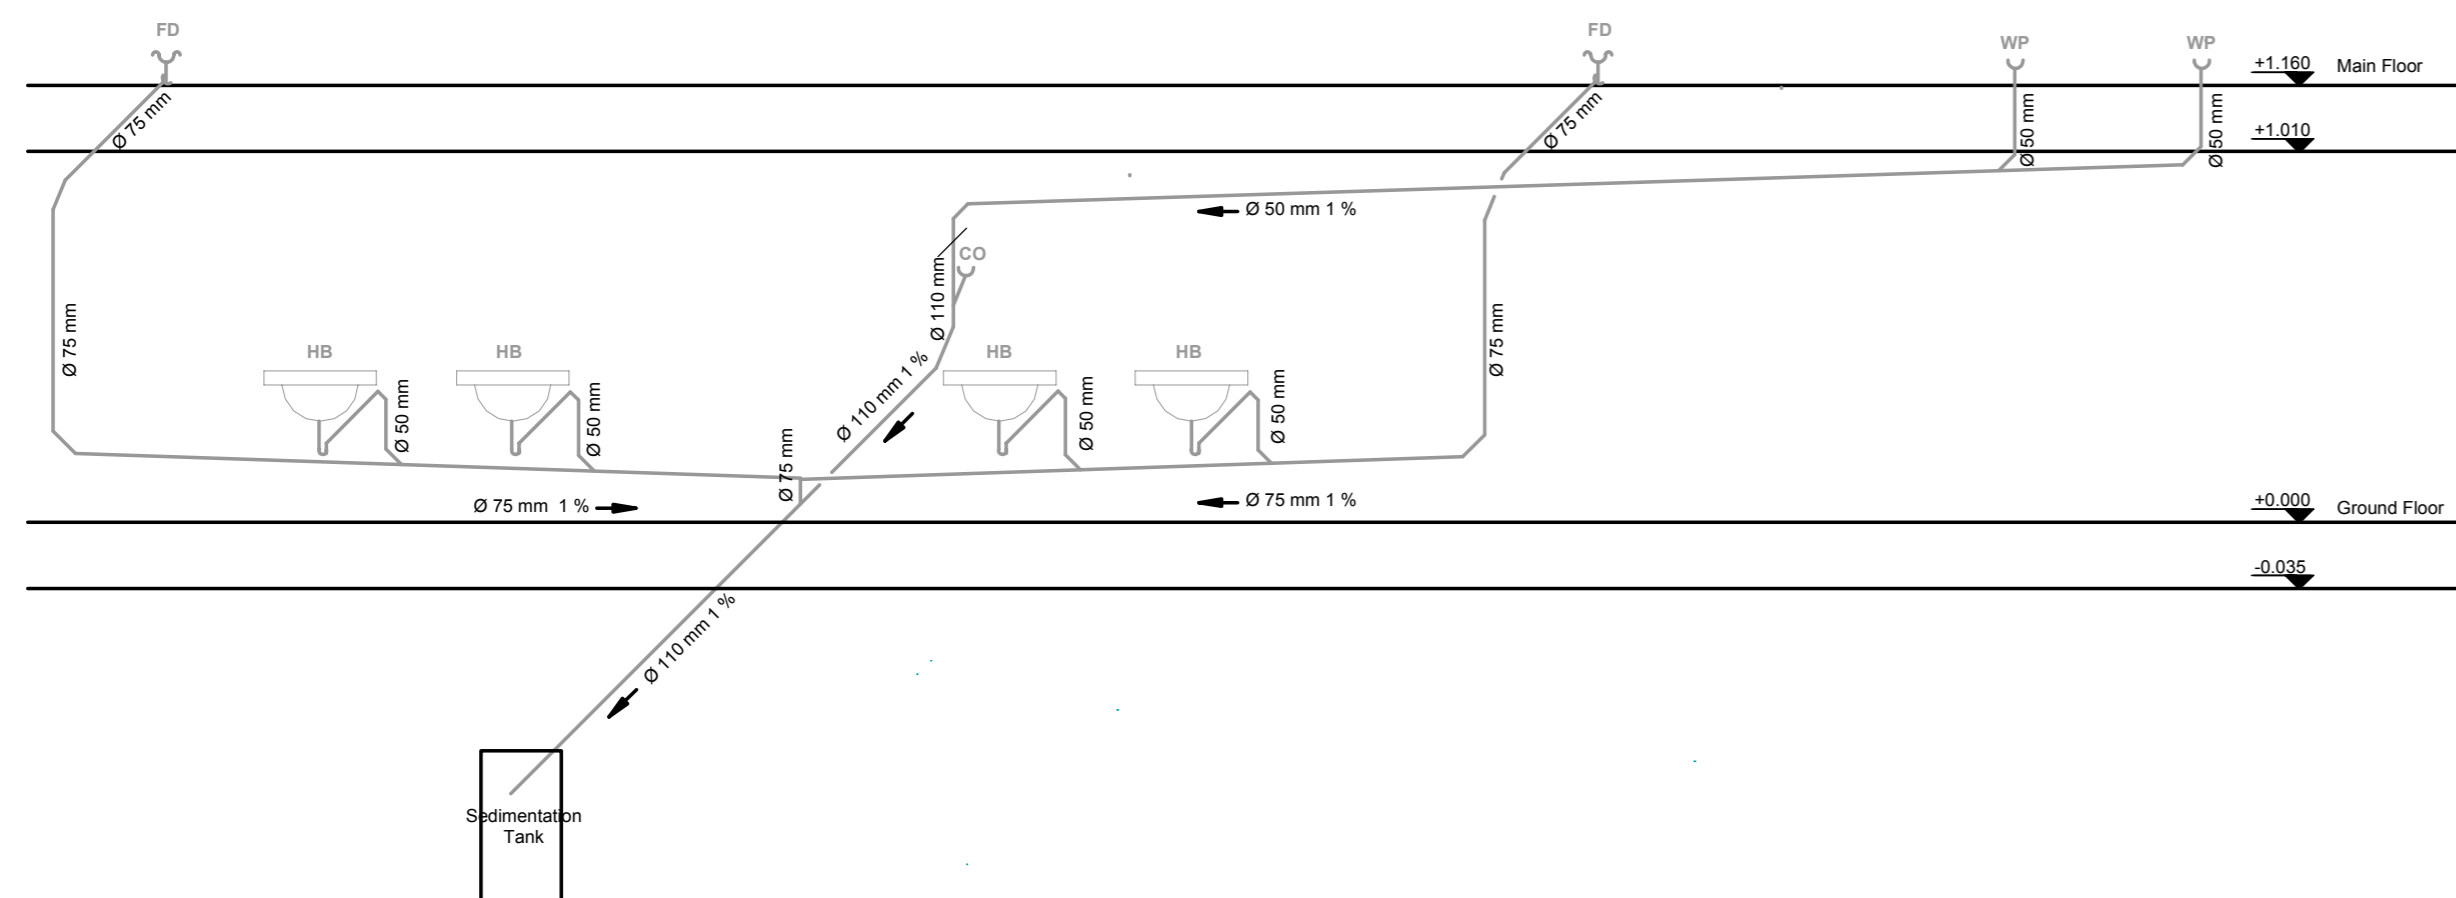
FD

FD

WP

WP

+1.160 Main Floor

Ø 75 mm

Ø 75 mm

Ø 50 mm

Ø 50 mm

+1.010

Ø 50 mm 1 %

CO

Ø 110 mm

Ø 75 mm

Ø 75 mm

HB

HB

HB

HB

Ø 50 mm

Ø 50 mm

Ø 110 mm 1 %

Ø 50 mm

Ø 50 mm

Ø 75 mm

Ø 75 mm 1 %

Ø 75 mm 1 %

+0.000 Ground Floor

-0.035

Ø 110 mm 1 %

Sedimentation Tank